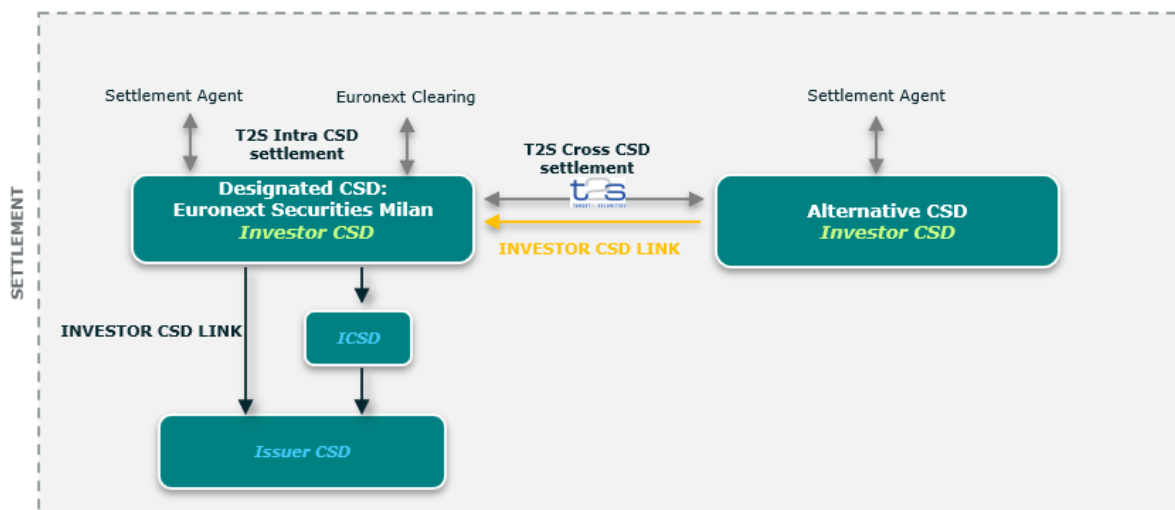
SETTLEMENT

Settlement Agent

Euronext Clearing

T2S Intra CSD settlement

Designated CSD: Euronext Securities Milan
Investor CSD

T2S Cross CSD settlement

t2s
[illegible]

INVESTOR CSD LINK

Settlement Agent

Alternative CSD
Investor CSD

INVESTOR CSD LINK

ICSD

Issuer CSD